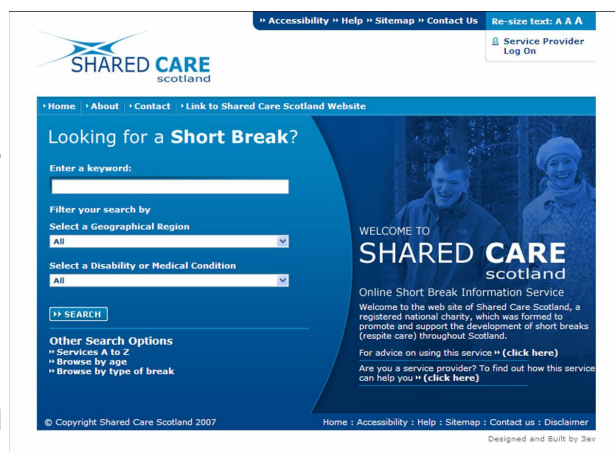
» Accessibility » Help » Sitemap » Contact Us
Re-size text: A A A
Service Provider Log On

SHARED CARE scotland

› Home › About › Contact › Link to Shared Care Scotland Website

Looking for a **Short Break**?

Enter a keyword:

Filter your search by

Select a Geographical Region
All

Select a Disability or Medical Condition
All

» SEARCH

Other Search Options
» Services A to Z
» Browse by age
» Browse by type of break

WELCOME TO
SHARED CARE
scotland

Online Short Break Information Service

Welcome to the web site of Shared Care Scotland, a registered national charity, which was formed to promote and support the development of short breaks (respite care) throughout Scotland.

For advice on using this service » (click here)

Are you a service provider? To find out how this service can help you » (click here)

© Copyright Shared Care Scotland 2007

Home : Accessibility : Help : Sitemap : Contact us : Disclaimer

Designed and Built by 3ev